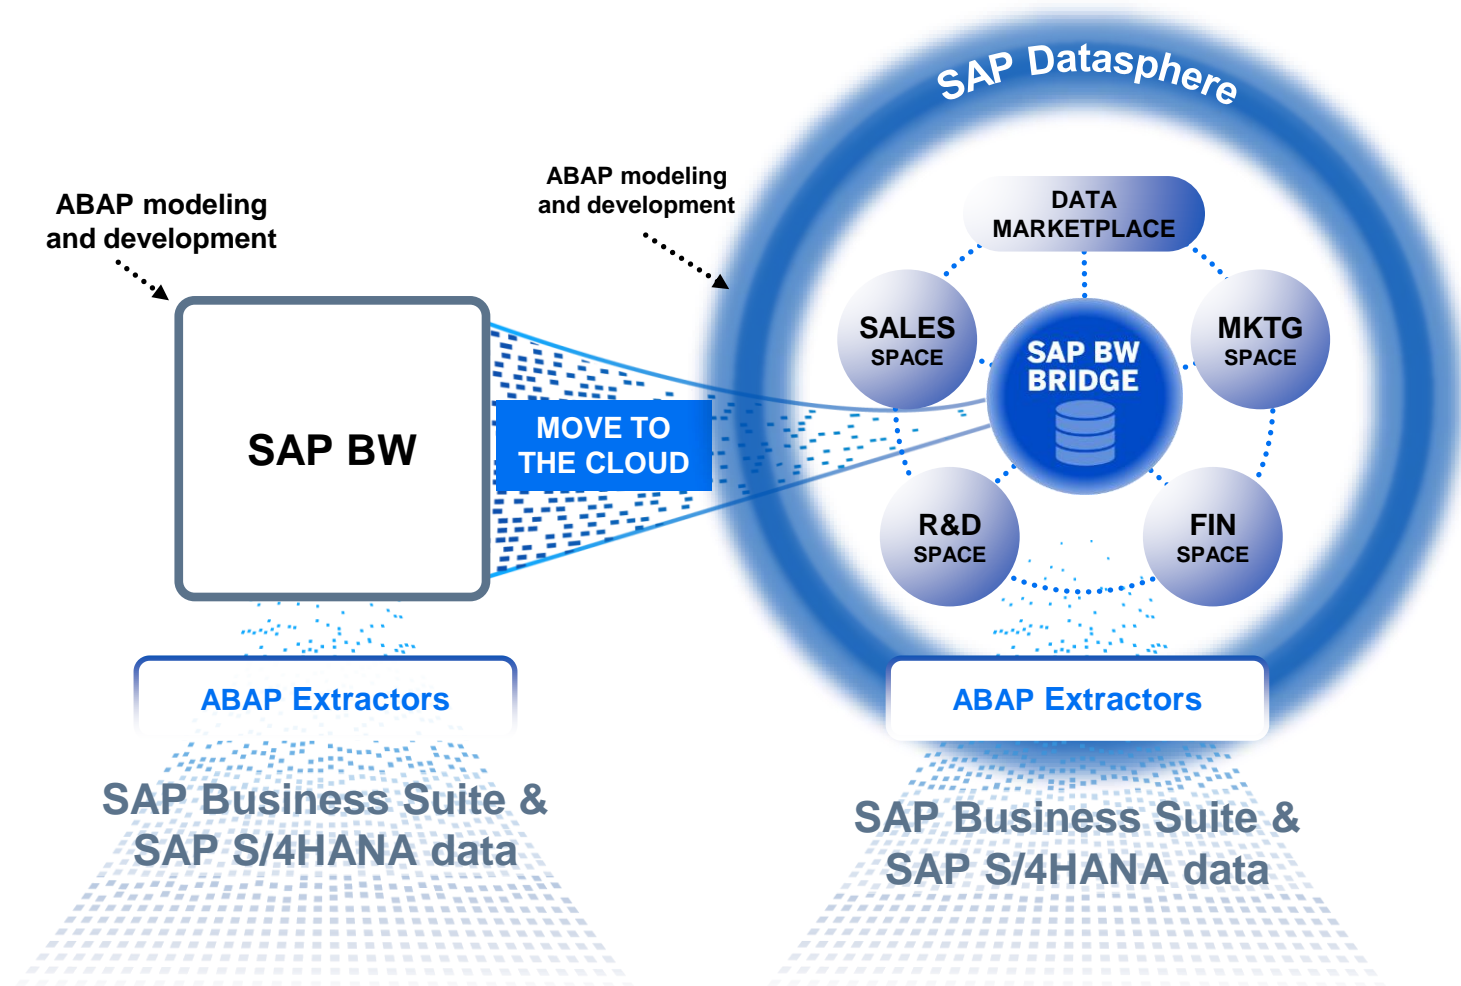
ABAP modeling and development

SAP BW

MOVE TO THE CLOUD

ABAP Extractors

SAP Business Suite & SAP S/4HANA data

SAP Datasphere

ABAP modeling and development

DATA MARKETPLACE

SALES SPACE

SAP BW BRIDGE

MKTG SPACE

R&D SPACE

FIN SPACE

ABAP Extractors

SAP Business Suite & SAP S/4HANA data